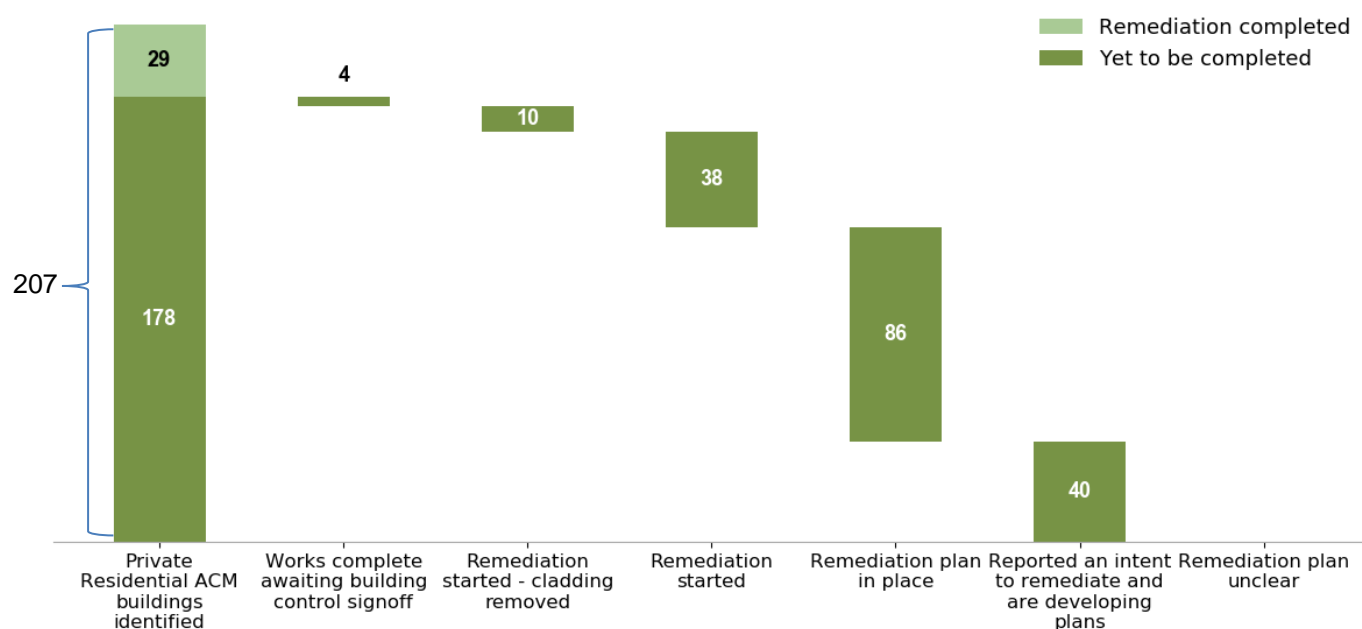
Remediation completed
Yet to be completed

207

29

178

4

10

38

86

40

Private Residential ACM buildings identified

Works complete awaiting building control signoff

Remediation started - cladding removed

Remediation started

Remediation plan in place

Reported an intent to remediate and are developing plans

Remediation plan unclear